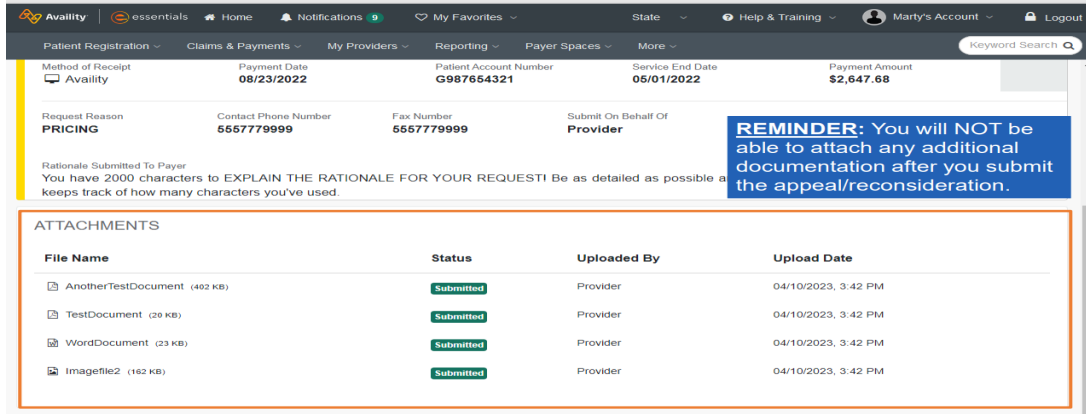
Availity | essentials Home Notifications 9 My Favorites State Help & Training Marty's Account Logout

Patient Registration Claims & Payments My Providers Reporting Payer Spaces More Keyword Search

Method of Receipt
Availity

Payment Date
08/23/2022

Patient Account Number
G987654321

Service End Date
05/01/2022

Payment Amount
$2,647.68

Request Reason
PRICING

Contact Phone Number
5557779999

Fax Number
5557779999

Submit On Behalf Of
Provider

**REMINDER**: You will NOT be able to attach any additional documentation after you submit the appeal/reconsideration.

Rationale Submitted To Payer
You have 2000 characters to EXPLAIN THE RATIONALE FOR YOUR REQUEST! Be as detailed as possible a keeps track of how many characters you've used.

ATTACHMENTS

| File Name | Status | Uploaded By | Upload Date |
|---|---|---|---|
| AnotherTestDocument (402 KB) | Submitted | Provider | 04/10/2023, 3:42 PM |
| TestDocument (20 KB) | Submitted | Provider | 04/10/2023, 3:42 PM |
| WordDocument (23 KB) | Submitted | Provider | 04/10/2023, 3:42 PM |
| Imagefile2 (162 KB) | Submitted | Provider | 04/10/2023, 3:42 PM |